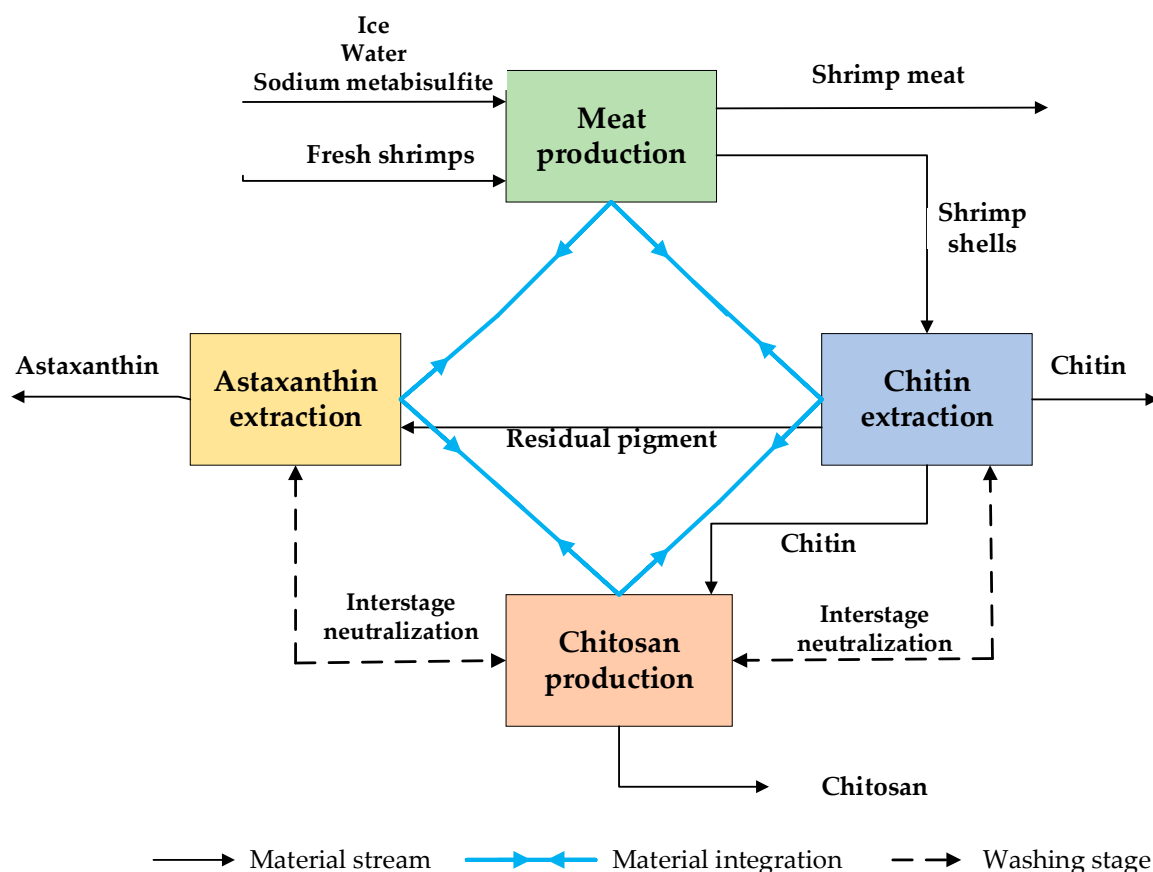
Ice
Water
Sodium metabisulfite

Fresh shrimps

Meat production

Shrimp meat

Shrimp shells

Astaxanthin

Astaxanthin extraction

Residual pigment

Chitin extraction

Chitin

Chitin

Interstage neutralization

Chitosan production

Interstage neutralization

Chitosan

Material stream
Material integration
Washing stage